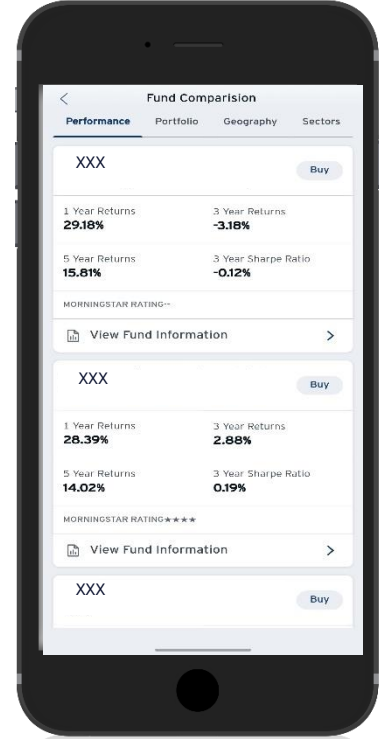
<

Fund Comparision

Performance Portfolio Geography Sectors

XXX

Buy

1 Year Returns
29.18%

3 Year Returns
-3.18%

5 Year Returns
15.81%

3 Year Sharpe Ratio
-0.12%

MORNINGSTAR RATING--

View Fund Information >

XXX

Buy

1 Year Returns
28.39%

3 Year Returns
2.88%

5 Year Returns
14.02%

3 Year Sharpe Ratio
0.19%

MORNINGSTAR RATING★★★★

View Fund Information >

XXX

Buy